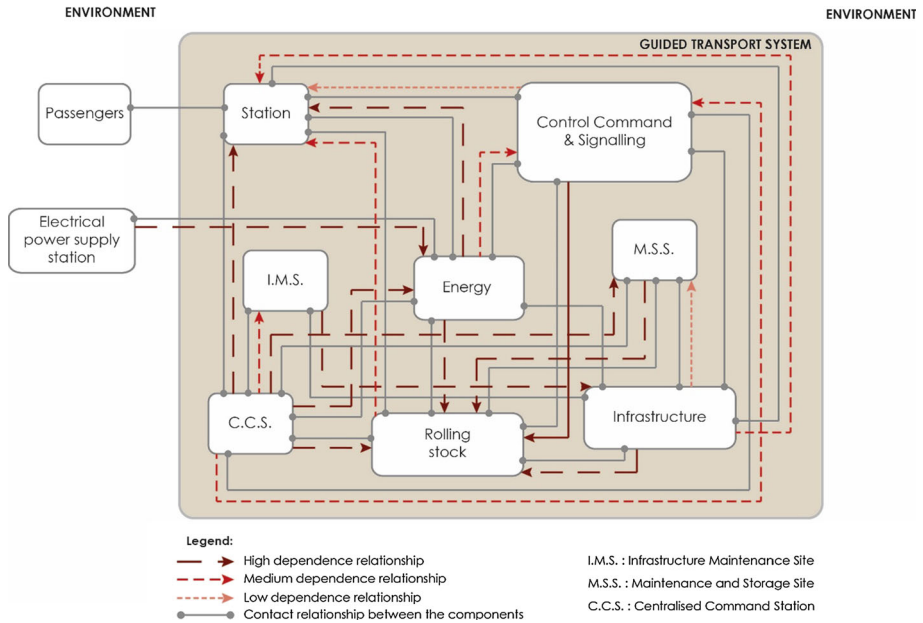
ENVIRONMENT

ENVIRONMENT

GUIDED TRANSPORT SYSTEM

Passengers

Station

Control Command & Signalling

Electrical power supply station

I.M.S.

Energy

M.S.S.

C.C.S.

Rolling stock

Infrastructure

Legend:

High dependence relationship

Medium dependence relationship

Low dependence relationship

Contact relationship between the components

I.M.S. : Infrastructure Maintenance Site

M.S.S. : Maintenance and Storage Site

C.C.S. : Centralised Command Station